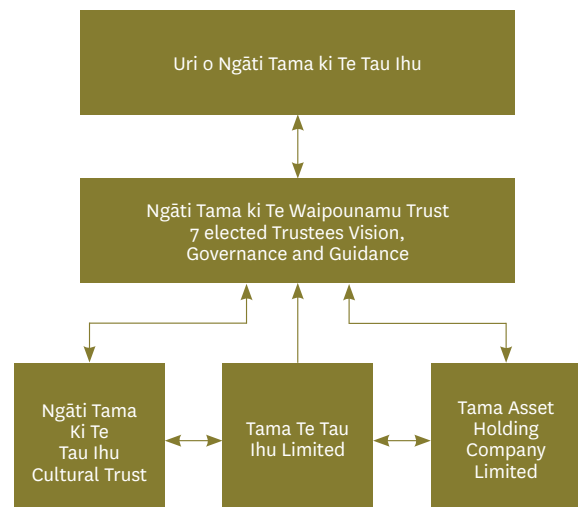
Uri o Ngāti Tama ki Te Tau Ihu

Ngāti Tama ki Te Waipounamu Trust
7 elected Trustees Vision,
Governance and Guidance

Ngāti Tama
Ki Te
Tau Ihu
Cultural Trust

Tama Te Tau
Ihu Limited

Tama Asset
Holding
Company
Limited